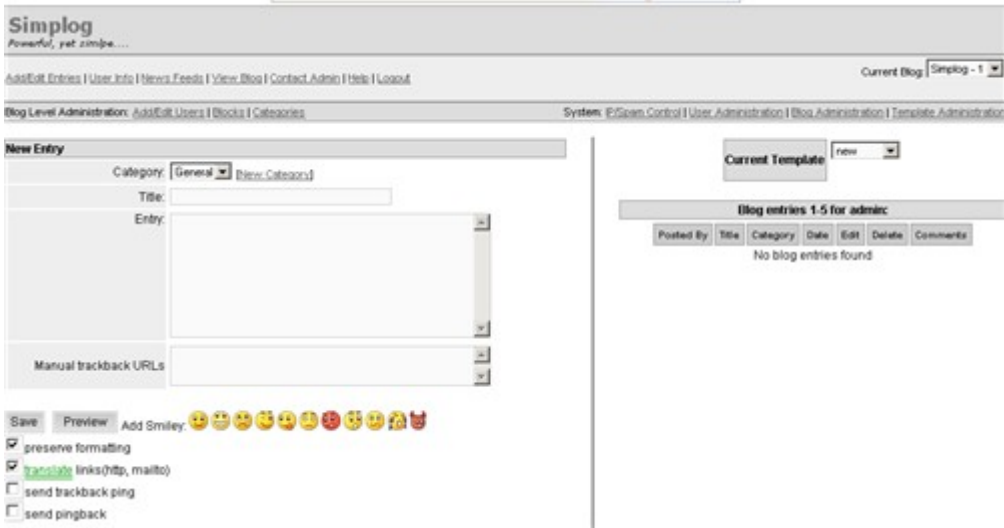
Simplog
Powerful, yet simple....

Add/Edit Entries | User Info | News Feeds | View Blog | Contact Admin | Help | Logout

Current Blog: Simplog - 1

Blog Level Administration: Add/Edit Users | Blocks | Categories

System: IP/Spam Control | User Administration | Blog Administration | Template Administration

New Entry

Category: General [New Category]

Title:

Entry:

Manual trackback URLs

Save Preview Add Smiley:

preserve formatting

translate links(http, mailto)

send trackback ping

send pingback

Current Template new

Blog entries 1-5 for admin:

| Posted By | Title | Category | Date | Edit | Delete | Comments |
|---|---|---|---|---|---|---|

No blog entries found